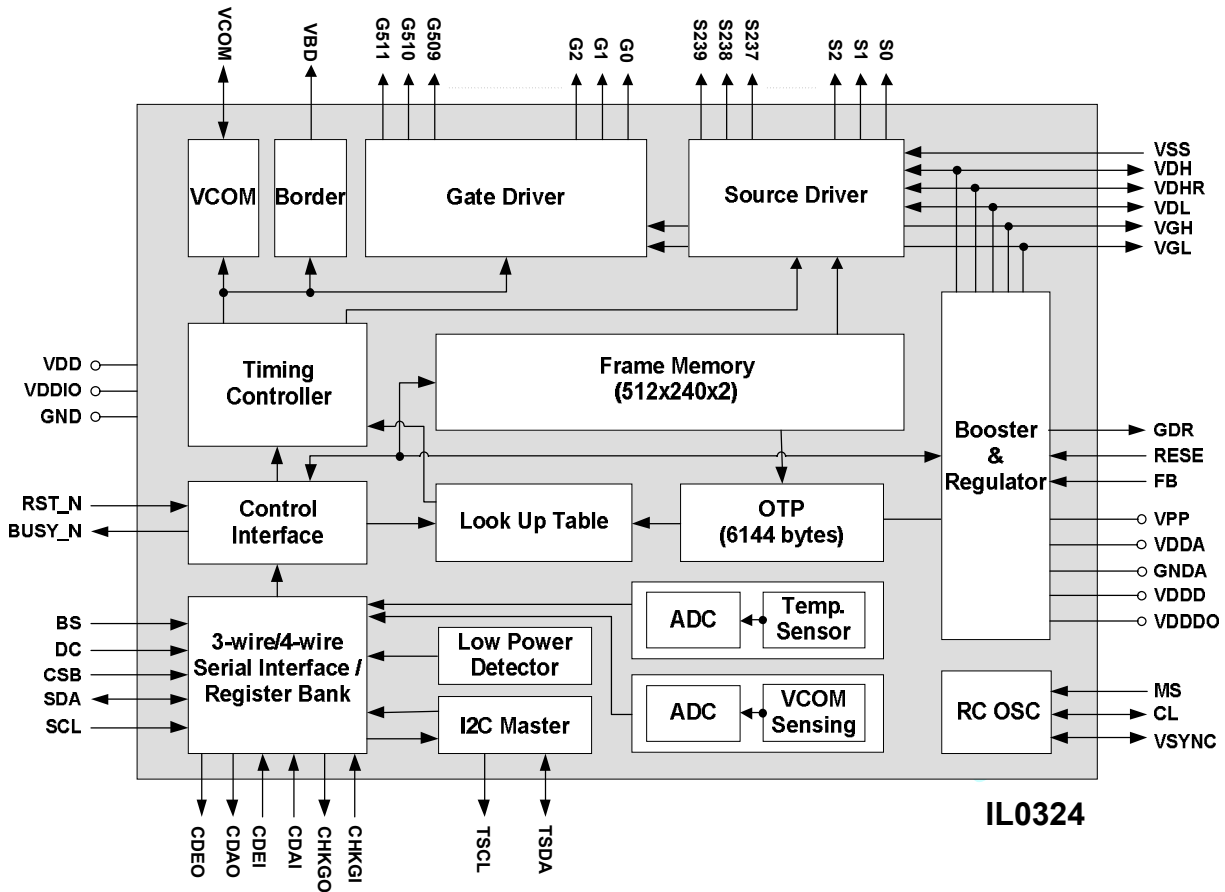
VCOM VBD G511 G510 G509 G2 G1 G0 S239 S238 S237 S2 S1 S0

VCOM

Border

Gate Driver

Source Driver

VSS
VDH
VDHR
VDL
VGH
VGL

VDD
VDDIO
GND

Timing Controller

Frame Memory (512x240x2)

Booster & Regulator

GDR
RESE
FB

RST_N
BUSY_N

Control Interface

Look Up Table

OTP (6144 bytes)

VPP
VDDA
GNDA
VDDD
VDDDO

BS
DC
CSB
SDA
SCL

3-wire/4-wire Serial Interface / Register Bank

Low Power Detector

I2C Master

ADC

Temp. Sensor

ADC

VCOM Sensing

RC OSC

MS
CL
VSYNC

CDEO CDAO CDEI CDAI CHKGO CHKGI

TSCL TSDA

IL0324